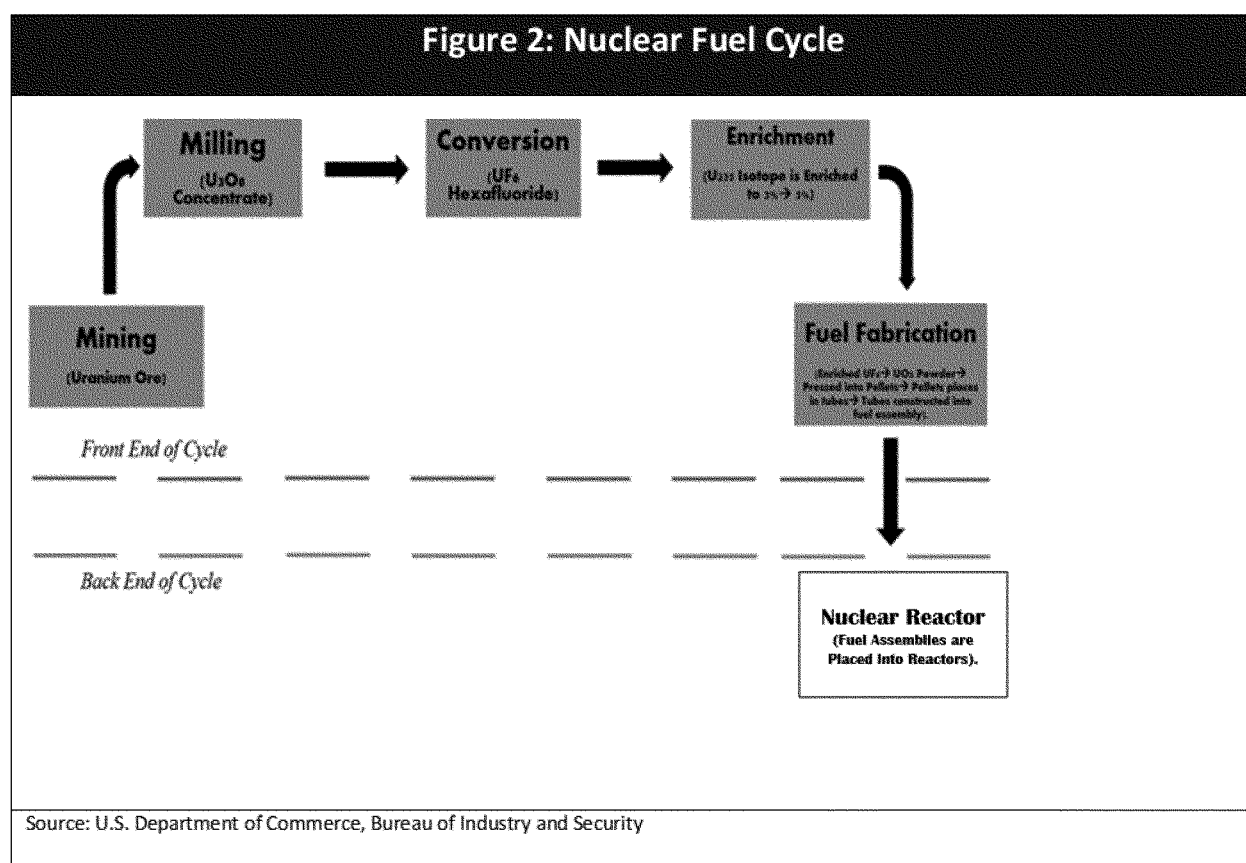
Figure 2: Nuclear Fuel Cycle

Mining
(Uranium Ore)

Milling
($U_3O_8$ Concentrate)

Conversion
($UF_6$ Hexafluoride)

Enrichment
($U_{235}$ Isotope is Enriched to 3%→ 5%)

Fuel Fabrication
(Enriched $UF_6$→ $UO_2$ Powder→ Pressed into Pellets→ Pellets placed in tubes→ Tubes constructed into fuel assembly).

Front End of Cycle

Back End of Cycle

Nuclear Reactor
(Fuel Assemblies are Placed into Reactors).

Source: U.S. Department of Commerce, Bureau of Industry and Security